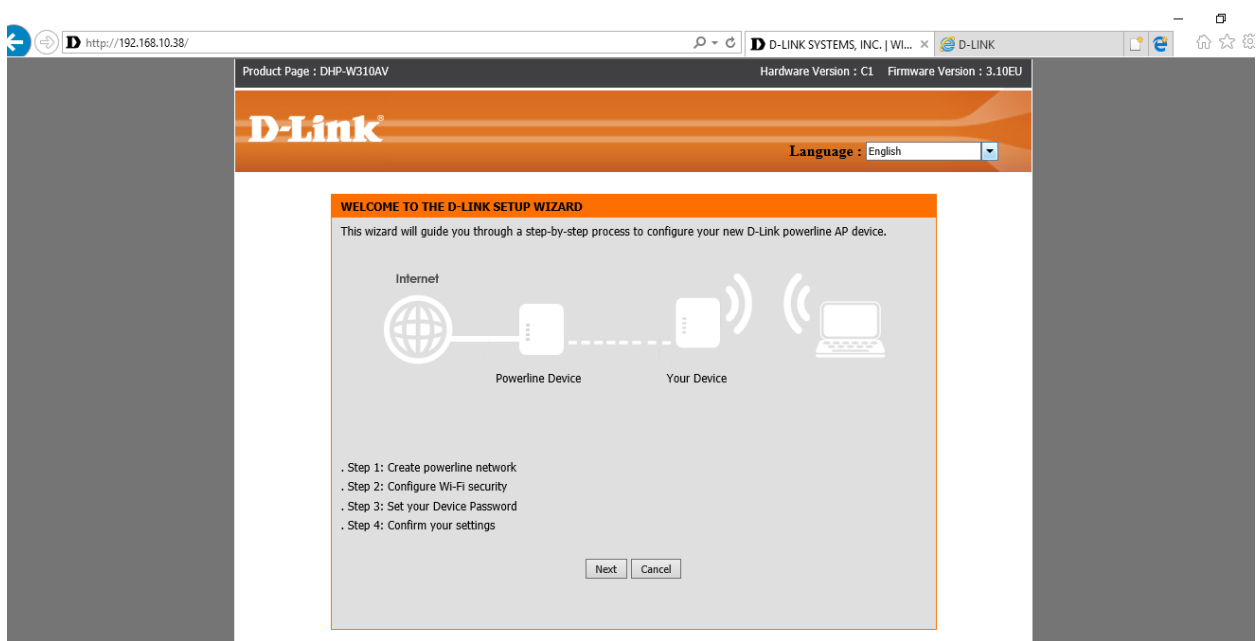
http://192.168.10.38/

D-LINK SYSTEMS, INC. | WI... ×

D-LINK

Product Page : DHP-W310AV

Hardware Version : C1 Firmware Version : 3.10EU

D-Link

Language : English

WELCOME TO THE D-LINK SETUP WIZARD

This wizard will guide you through a step-by-step process to configure your new D-Link powerline AP device.

Internet

Powerline Device

Your Device

. Step 1: Create powerline network
. Step 2: Configure Wi-Fi security
. Step 3: Set your Device Password
. Step 4: Confirm your settings

Next Cancel